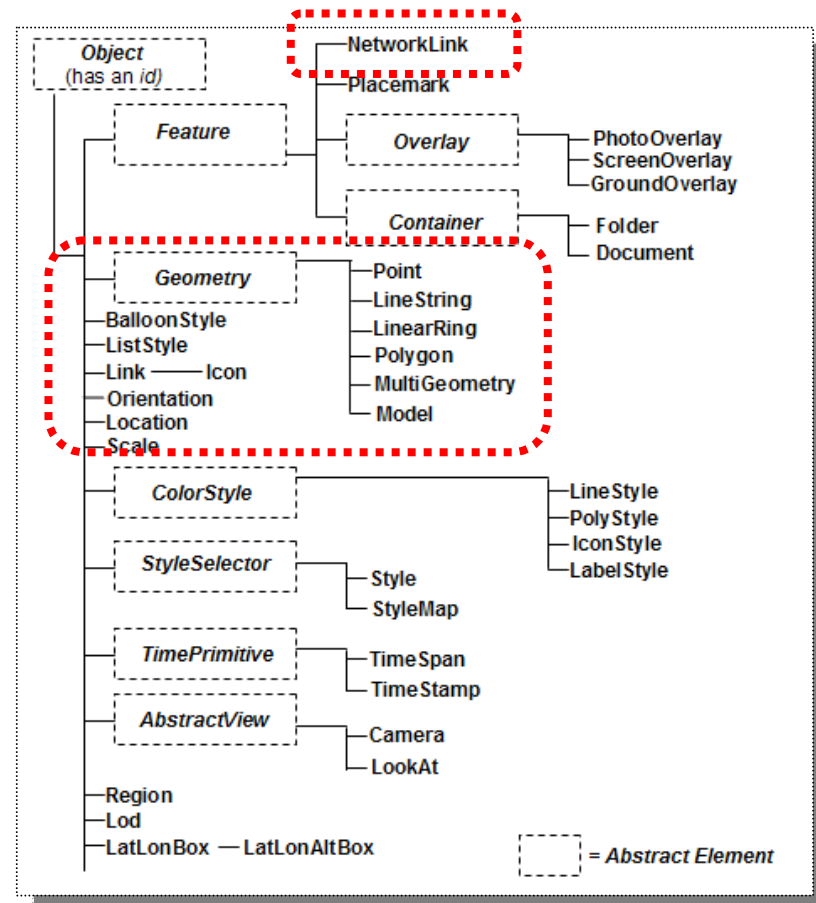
Object
(has an id)

NetworkLink
Placemark

Feature

Overlay
PhotoOverlay
ScreenOverlay
GroundOverlay

Container
Folder
Document

Geometry
Point
LineString
LinearRing
Polygon
MultiGeometry
Model

BalloonStyle
ListStyle
Link — Icon
Orientation
Location
Scale

ColorStyle
LineStyle
PolyStyle
IconStyle
LabelStyle

StyleSelector
Style
StyleMap

TimePrimitive
TimeSpan
TimeStamp

AbstractView
Camera
LookAt

Region
Lod
LatLonBox — LatLonAltBox

= Abstract Element